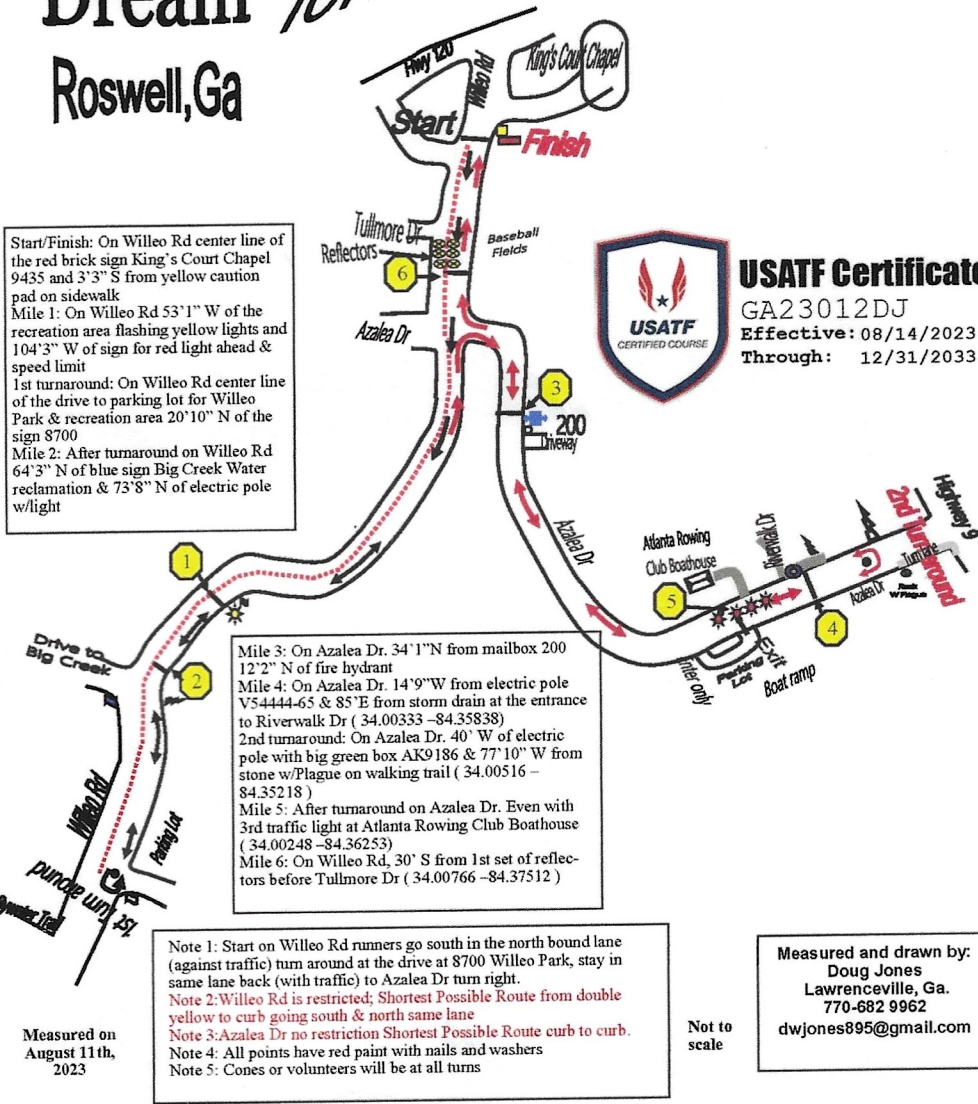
Dream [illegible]
Roswell,Ga

Hwy 120
Willeo Rd
King's Court Chapel
Start
Finish

Start/Finish: On Willeo Rd center line of the red brick sign King's Court Chapel 9435 and 3'3" S from yellow caution pad on sidewalk
Mile 1: On Willeo Rd 53'1" W of the recreation area flashing yellow lights and 104'3" W of sign for red light ahead & speed limit
1st turnaround: On Willeo Rd center line of the drive to parking lot for Willeo Park & recreation area 20'10" N of the sign 8700
Mile 2: After turnaround on Willeo Rd 64'3" N of blue sign Big Creek Water reclamation & 73'8" N of electric pole w/light

Tullmore Dr
Reflectors
6
Baseball Fields
Azalea Dr
3
200
Driveway

USATF
CERTIFIED COURSE

USATF Certificate
GA23012DJ
Effective: 08/14/2023
Through: 12/31/2033

Azalea Dr
Atlanta Rowing Club Boathouse
Riverwalk Dr
2nd Turnaround
Highway 9
Turn lane
Azalea Dr
Rock W/Plague
5
4
Parking Lot
Exit
Enter only
Boat ramp

1
2
Drive to Big Creek
Willeo Rd
Parking Lot
1st turn around
Overlook Trail

Mile 3: On Azalea Dr. 34'1"N from mailbox 200 12'2" N of fire hydrant
Mile 4: On Azalea Dr. 14'9"W from electric pole V54444-65 & 85'E from storm drain at the entrance to Riverwalk Dr ( 34.00333 -84.35838)
2nd turnaround: On Azalea Dr. 40' W of electric pole with big green box AK9186 & 77'10" W from stone w/Plague on walking trail ( 34.00516 – 84.35218 )
Mile 5: After turnaround on Azalea Dr. Even with 3rd traffic light at Atlanta Rowing Club Boathouse ( 34.00248 -84.36253)
Mile 6: On Willeo Rd, 30' S from 1st set of reflectors before Tullmore Dr ( 34.00766 -84.37512 )

Note 1: Start on Willeo Rd runners go south in the north bound lane (against traffic) turn around at the drive at 8700 Willeo Park, stay in same lane back (with traffic) to Azalea Dr turn right.
Note 2:Willeo Rd is restricted; Shortest Possible Route from double yellow to curb going south & north same lane
Note 3:Azalea Dr no restriction Shortest Possible Route curb to curb.
Note 4: All points have red paint with nails and washers
Note 5: Cones or volunteers will be at all turns

Measured on August 11th, 2023

Not to scale

Measured and drawn by:
Doug Jones
Lawrenceville, Ga.
770-682 9962
dwjones895@gmail.com